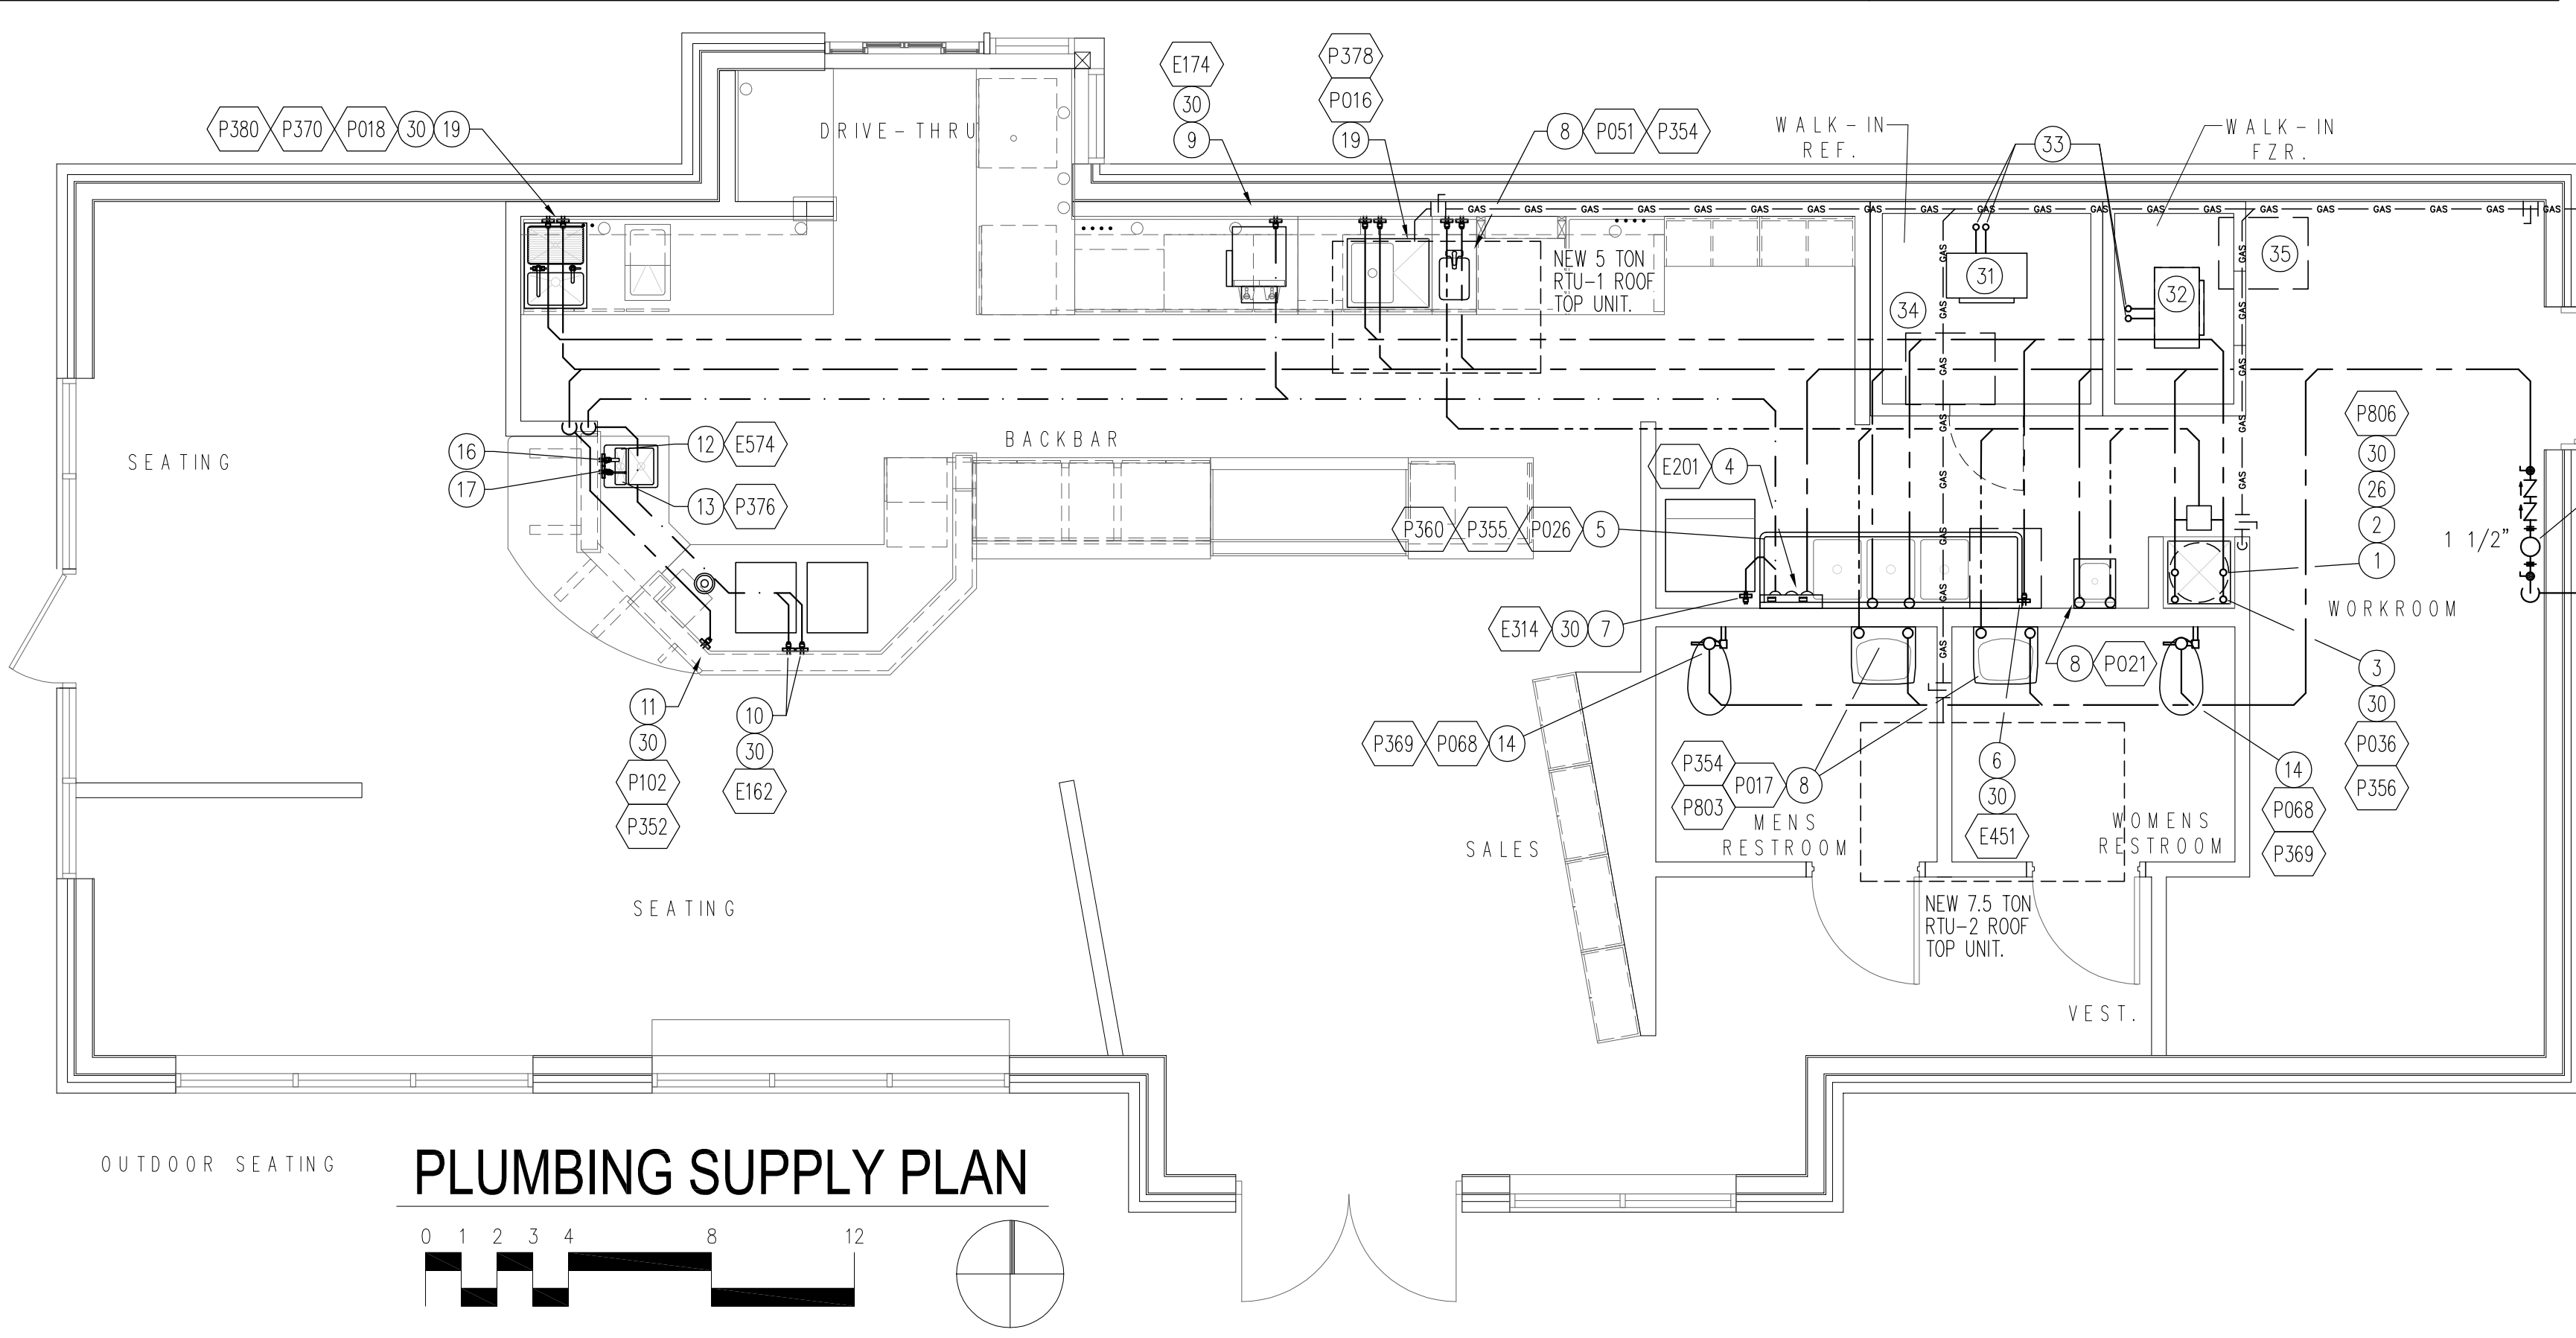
P380 P370 P018 30 19

DRIVE-THRU

E174
30
9

P378
P016
19

8 P051 P354

WALK-IN REF.

33

WALK-IN FZR.

GAS GAS GAS GAS GAS GAS GAS GAS GAS GAS GAS GAS GAS GAS GAS GAS GAS GAS GAS

NEW 5 TON RTU-1 ROOF TOP UNIT.

31

32

35

34

SEATING

16
17

12 E574

13 P376

BACKBAR

E201 4

P360 P355 P026 5

P806
30
26
2
1

1 1/2"

WORKROOM

E314 30 7

8 P021

3
30
P036
P356

11
30
P102
P352

10
30
E162

P369 P068 14

P354
P803
P017 8

6
30
E451

14
P068
P369

MENS RESTROOM

WOMENS RESTROOM

SALES

SEATING

NEW 7.5 TON RTU-2 ROOF TOP UNIT.

VEST.

OUTDOOR SEATING

PLUMBING SUPPLY PLAN

0 1 2 3 4 8 12